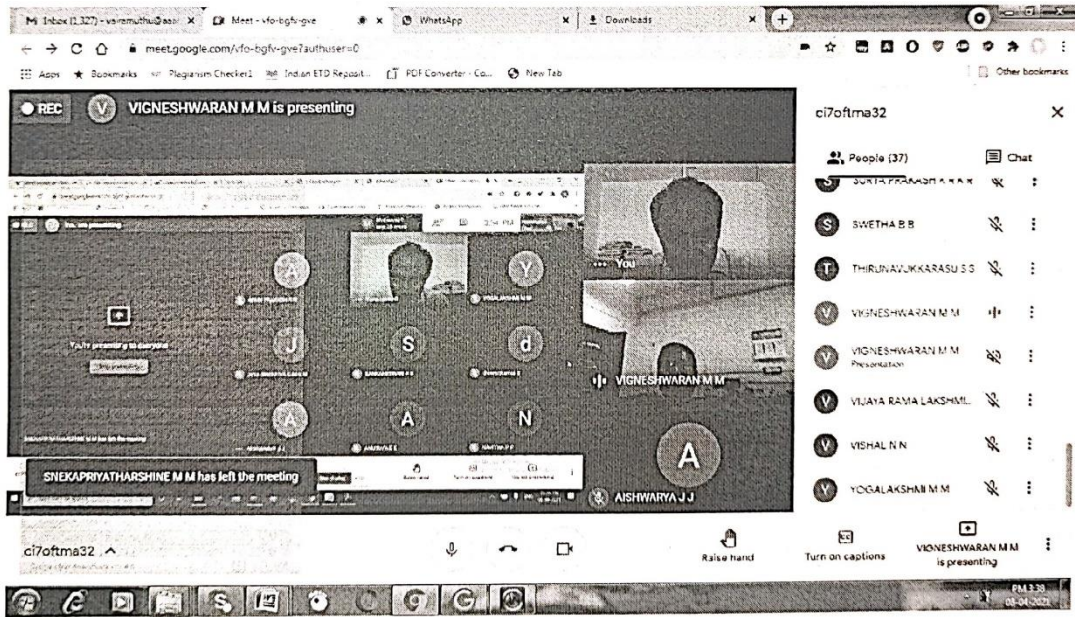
M Inbox (1,327) - vairamuthu@ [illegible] × Meet - vfo-bgfv-gve × WhatsApp × Downloads × +

meet.google.com/vfo-bgfv-gve?authuser=0

Apps Bookmarks Plagiarism Checker1 Indian ETD Reposit... PDF Converter - Co... New Tab Other bookmarks

REC V VIGNESHWARAN M M is presenting

ci7oftma32 ×

People (37) Chat

SURYA PRAKASH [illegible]

SWETHA B B

THIRUNAVUKKARASU S S

VIGNESHWARAN M M

VIGNESHWARAN M M Presentation

VIJAYA RAMA LAKSHMI...

VISHAL N N

YOGALAKSHMI M M

You

VIGNESHWARAN M M

AISHWARYA J J

SNEKAPRIYATHARSHINE M M has left the meeting

You're presenting to everyone

ci7oftma32

Raise hand

Turn on captions

VIGNESHWARAN M M is presenting

PM 3:39
08-04-2021